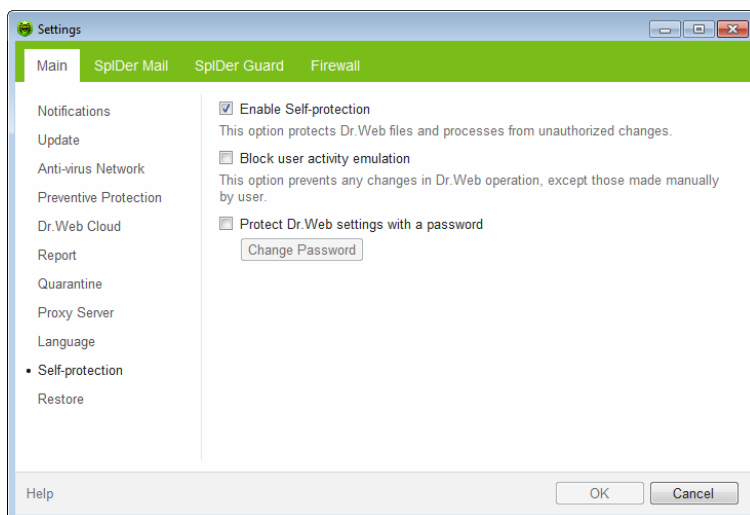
Settings

Main SpIDer Mail SpIDer Guard Firewall

Notifications
Update
Anti-virus Network
Preventive Protection
Dr.Web Cloud
Report
Quarantine
Proxy Server
Language
• Self-protection
Restore

Enable Self-protection
This option protects Dr.Web files and processes from unauthorized changes.

Block user activity emulation
This option prevents any changes in Dr.Web operation, except those made manually by user.

Protect Dr.Web settings with a password
Change Password

Help
OK
Cancel